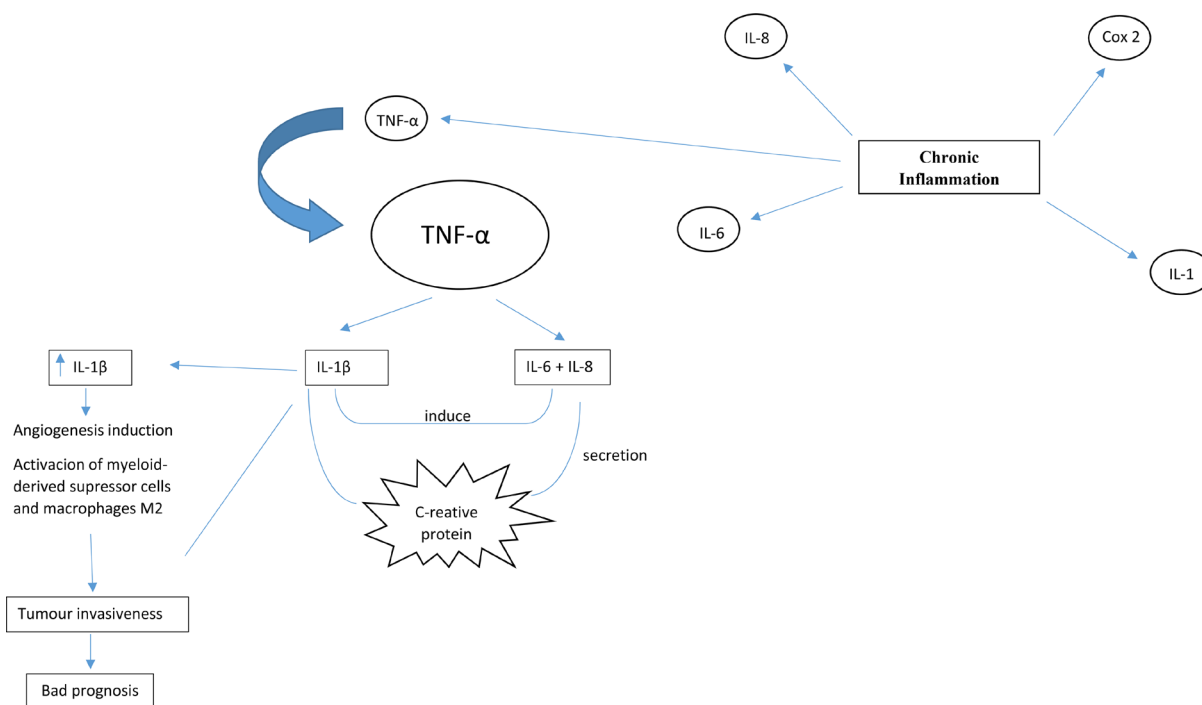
IL-8

Cox 2

TNF-α

Chronic Inflammation

IL-6

IL-1

TNF-α

IL-1β

IL-1β

IL-6 + IL-8

induce

Angiogenesis induction

Activacion of myeloid-derived supressor cells and macrophages M2

secretion

C-reative protein

Tumour invasiveness

Bad prognosis